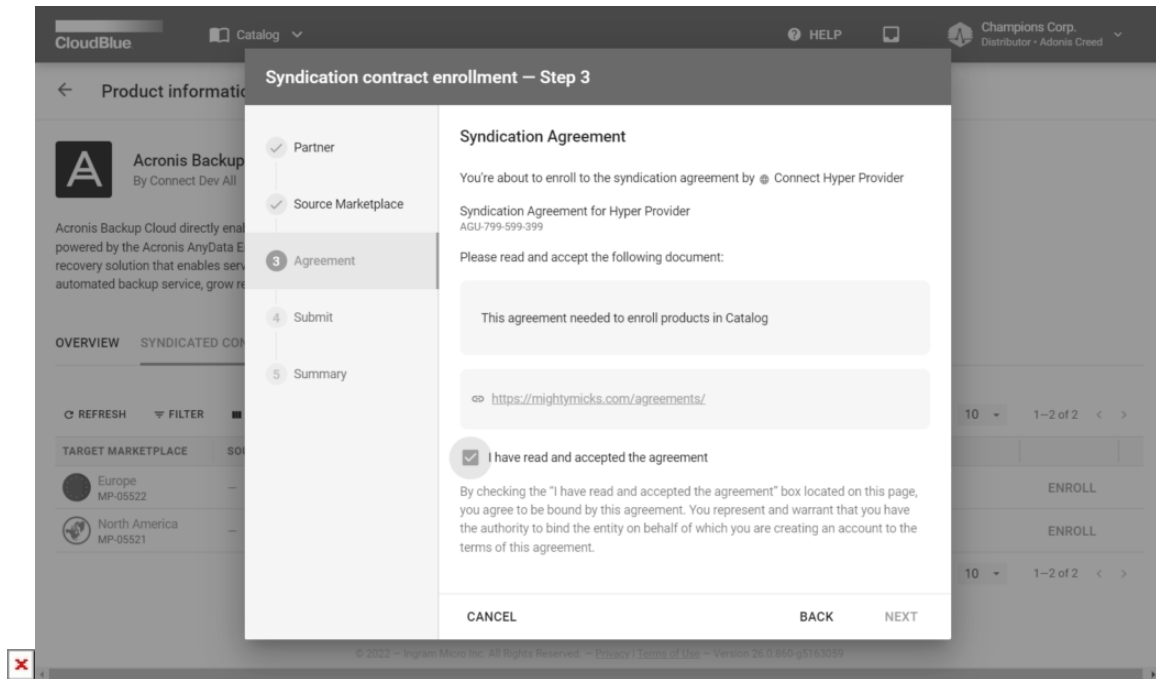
CloudBlue

Catalog

HELP

Champions Corp.
Distributor • Adonis Creed

Product informatio

Acronis Backup
By Connect Dev All

Acronis Backup Cloud directly enal powered by the Acronis AnyData E recovery solution that enables serv automated backup service, grow re

OVERVIEW SYNDICATED CON

REFRESH FILTER

| TARGET MARKETPLACE | SO |
|---|---|
| Europe MP-05522 | – |
| North America MP-05521 | – |

10 1–2 of 2

ENROLL

ENROLL

10 1–2 of 2

Syndication contract enrollment — Step 3

Partner

Source Marketplace

3 Agreement

4 Submit

5 Summary

Syndication Agreement

You're about to enroll to the syndication agreement by Connect Hyper Provider

Syndication Agreement for Hyper Provider
AGU-799-599-399

Please read and accept the following document:

This agreement needed to enroll products in Catalog

https://mightymicks.com/agreements/

I have read and accepted the agreement

By checking the "I have read and accepted the agreement" box located on this page, you agree to be bound by this agreement. You represent and warrant that you have the authority to bind the entity on behalf of which you are creating an account to the terms of this agreement.

CANCEL

BACK

NEXT

© 2022 — Ingram Micro Inc. All Rights Reserved. — Privacy | Terms of Use — Version 26.0.660-g5163059